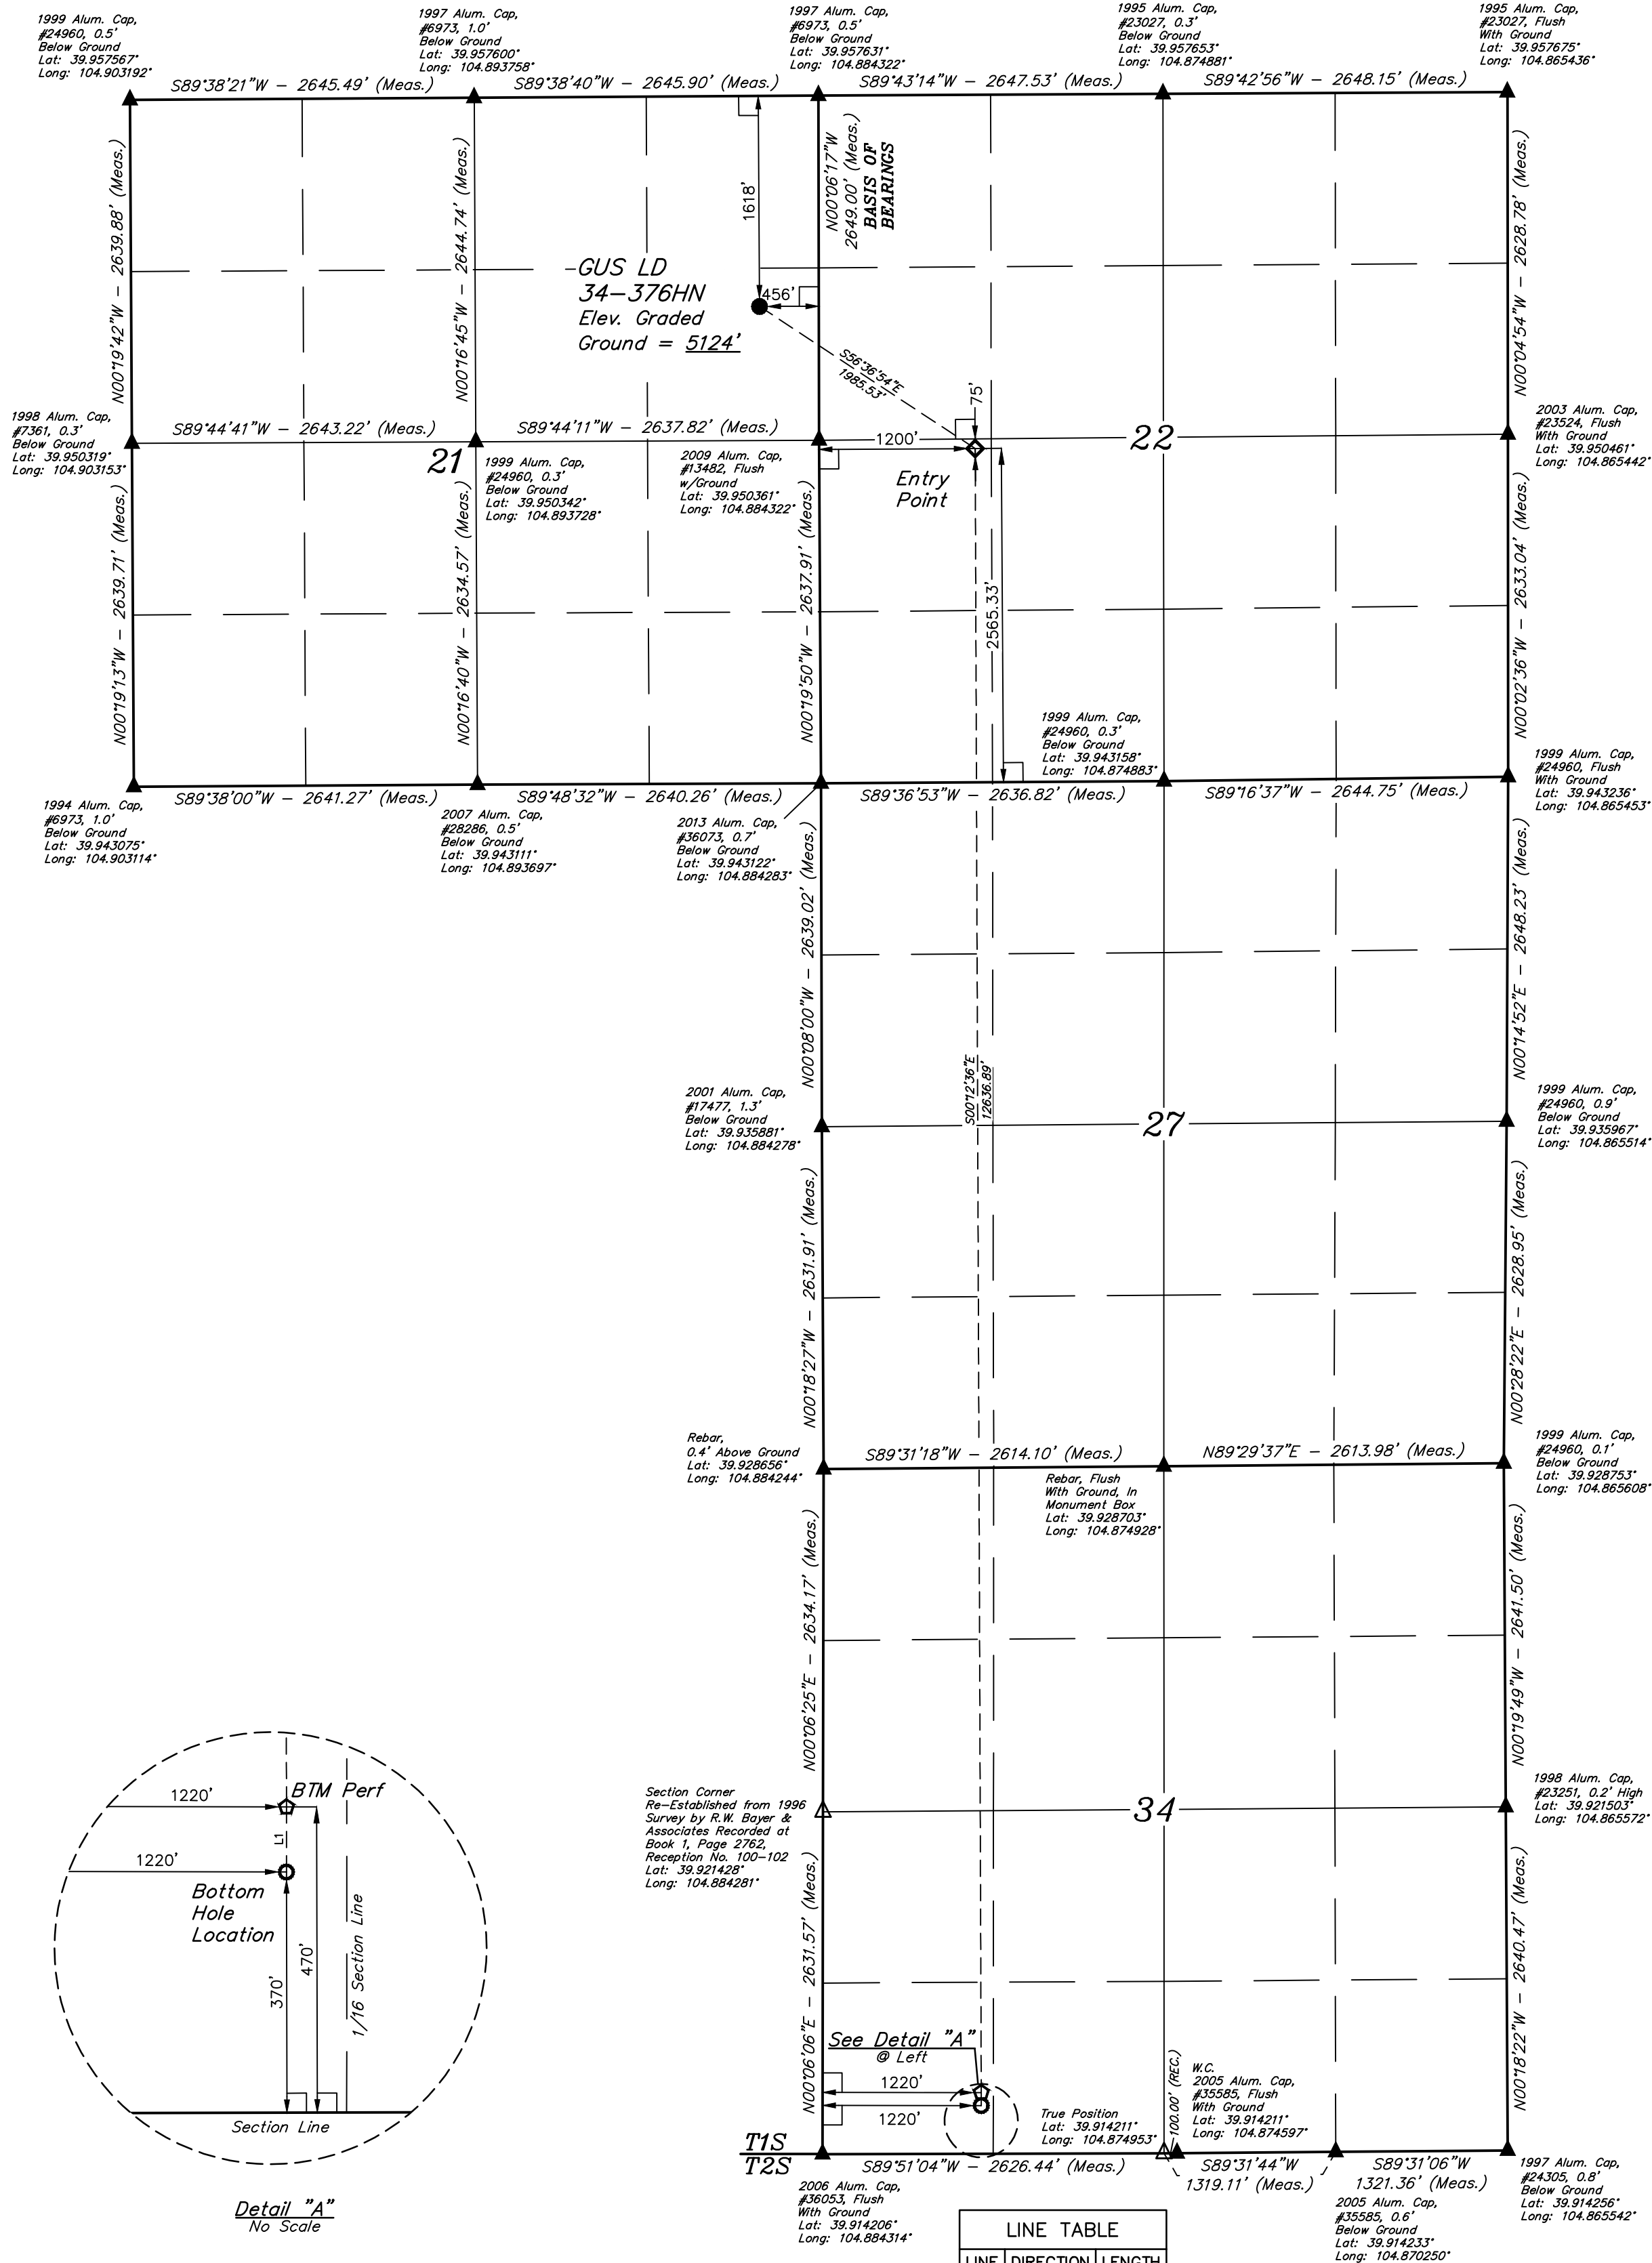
1999 Alum. Cap, #24960, 0.5' Below Ground Lat: 39.957567° Long: 104.903192°

1997 Alum. Cap, #6973, 1.0' Below Ground Lat: 39.957600° Long: 104.893758°

1997 Alum. Cap, #6973, 0.5' Below Ground Lat: 39.957631° Long: 104.884322°

1995 Alum. Cap, #23027, 0.3' Below Ground Lat: 39.957653° Long: 104.874881°

1995 Alum. Cap, #23027, Flush With Ground Lat: 39.957675° Long: 104.865436°

S89°38'21"W – 2645.49' (Meas.)
S89°38'40"W – 2645.90' (Meas.)
S89°43'14"W – 2647.53' (Meas.)
S89°42'56"W – 2648.15' (Meas.)

N00°19'42"W – 2639.88' (Meas.)
N00°16'45"W – 2644.74' (Meas.)
N00°06'17"W 2649.00' (Meas.)
BASIS OF BEARINGS
N00°04'54"W – 2628.78' (Meas.)

1618'
456'

-GUS LD 34-376HN Elev. Graded Ground = 5124'

S56°36'54"E 1985.53'
75'

1998 Alum. Cap, #7361, 0.3' Below Ground Lat: 39.950319° Long: 104.903153°

S89°44'41"W – 2643.22' (Meas.)
S89°44'11"W – 2637.82' (Meas.)
1200'
22

2003 Alum. Cap, #23524, Flush With Ground Lat: 39.950461° Long: 104.865442°

21

1999 Alum. Cap, #24960, 0.3' Below Ground Lat: 39.950342° Long: 104.893728°

2009 Alum. Cap, #13482, Flush w/Ground Lat: 39.950361° Long: 104.884322°

Entry Point

N00°19'13"W – 2639.71' (Meas.)
N00°16'40"W – 2634.57' (Meas.)
N00°19'50"W – 2637.91' (Meas.)
2565.33'
N00°02'36"W – 2633.04' (Meas.)

1999 Alum. Cap, #24960, 0.3' Below Ground Lat: 39.943158° Long: 104.874883°

1999 Alum. Cap, #24960, Flush With Ground Lat: 39.943236° Long: 104.865453°

S89°38'00"W – 2641.27' (Meas.)
S89°48'32"W – 2640.26' (Meas.)
S89°36'53"W – 2636.82' (Meas.)
S89°16'37"W – 2644.75' (Meas.)

1994 Alum. Cap, #6973, 1.0' Below Ground Lat: 39.943075° Long: 104.903114°

2007 Alum. Cap, #28286, 0.5' Below Ground Lat: 39.943111° Long: 104.893697°

2013 Alum. Cap, #36073, 0.7' Below Ground Lat: 39.943122° Long: 104.884283°

N00°08'00"W – 2639.02' (Meas.)
S00°12'36"E 12636.89'
N00°14'52"E – 2648.23' (Meas.)

2001 Alum. Cap, #17477, 1.3' Below Ground Lat: 39.935881° Long: 104.884278°

27

1999 Alum. Cap, #24960, 0.9' Below Ground Lat: 39.935967° Long: 104.865514°

N00°18'27"W – 2631.91' (Meas.)
N00°28'22"E – 2628.95' (Meas.)

Rebar, 0.4' Above Ground Lat: 39.928656° Long: 104.884244°

S89°31'18"W – 2614.10' (Meas.)
N89°29'37"E – 2613.98' (Meas.)

Rebar, Flush With Ground, In Monument Box Lat: 39.928703° Long: 104.874928°

1999 Alum. Cap, #24960, 0.1' Below Ground Lat: 39.928753° Long: 104.865608°

N00°06'25"E – 2634.17' (Meas.)
N00°19'49"W – 2641.50' (Meas.)

Section Corner Re-Established from 1996 Survey by R.W. Bayer & Associates Recorded at Book 1, Page 2762, Reception No. 100-102 Lat: 39.921428° Long: 104.884281°

34

1998 Alum. Cap, #23251, 0.2' High Lat: 39.921503° Long: 104.865572°

1220'
BTM Perf
L1
1220'
Bottom Hole Location
370'
470'
1/16 Section Line
Section Line

Detail "A"
No Scale

N00°06'06"E – 2631.57' (Meas.)
N00°18'22"W – 2640.47' (Meas.)

See Detail "A" @ Left
1220'
1220'

True Position Lat: 39.914211° Long: 104.874953°

100.00' (REC.)

W.C. 2005 Alum. Cap, #35585, Flush With Ground Lat: 39.914211° Long: 104.874597°

T1S
T2S

S89°51'04"W – 2626.44' (Meas.)
S89°31'44"W 1319.11' (Meas.)
S89°31'06"W 1321.36' (Meas.)

2006 Alum. Cap, #36053, Flush With Ground Lat: 39.914206° Long: 104.884314°

LINE TABLE
| LINE | DIRECTION | LENGTH |
|---|---|---|

2005 Alum. Cap, #35585, 0.6' Below Ground Lat: 39.914233° Long: 104.870250°

1997 Alum. Cap, #24305, 0.8' Below Ground Lat: 39.914256° Long: 104.865542°